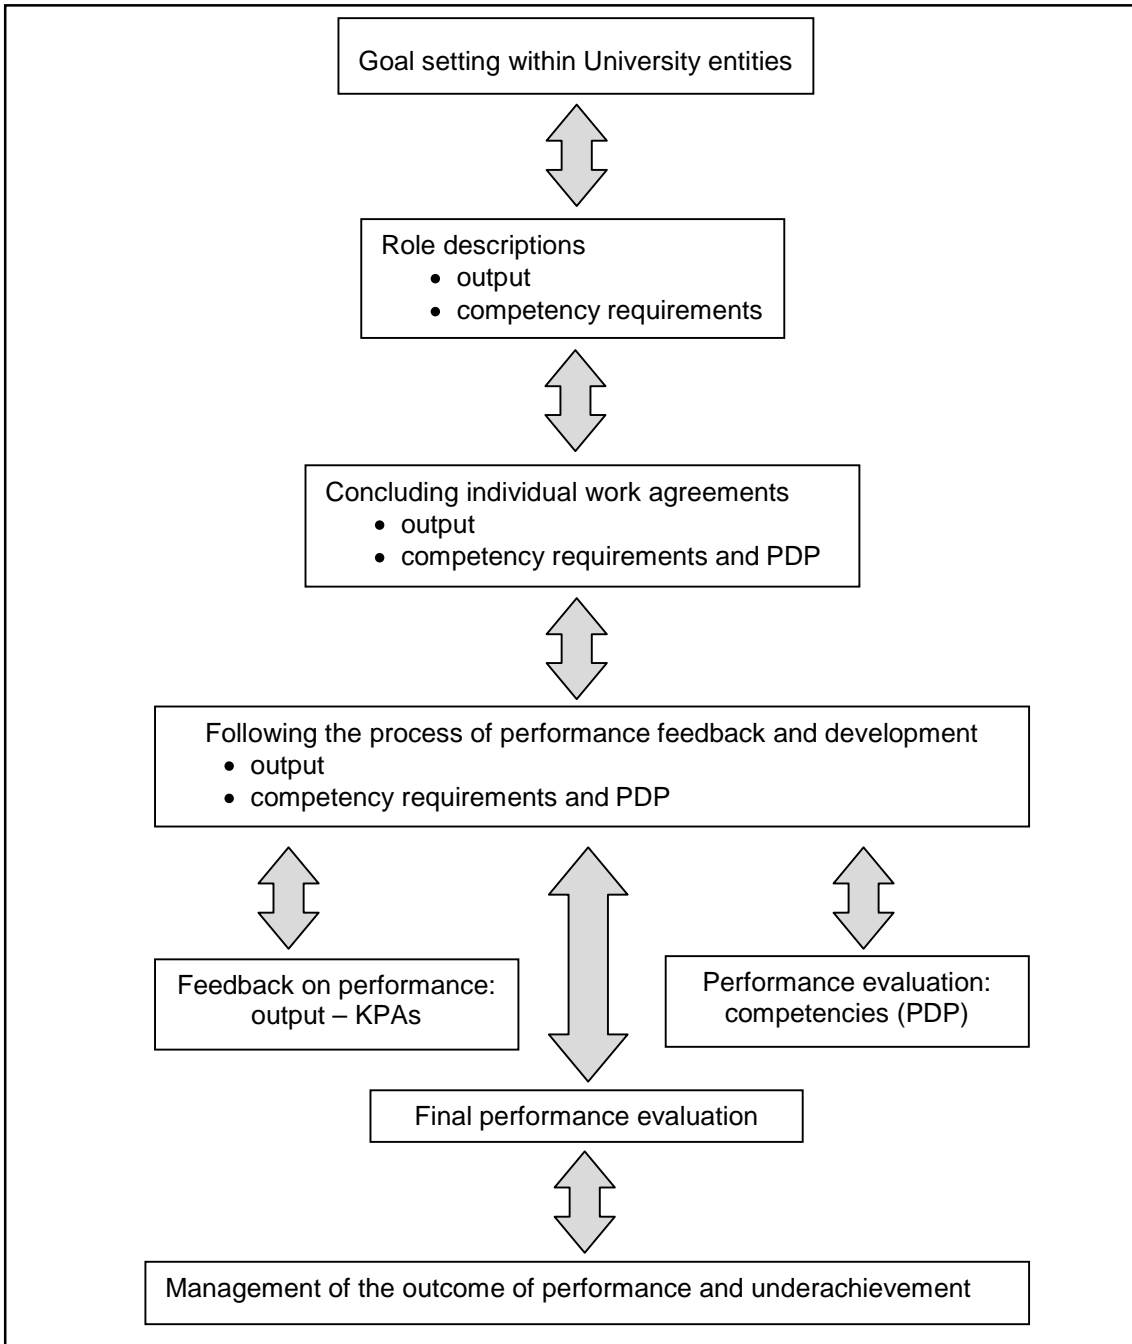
Goal setting within University entities

Role descriptions
- output
- competency requirements

Concluding individual work agreements
- output
- competency requirements and PDP

Following the process of performance feedback and development
- output
- competency requirements and PDP

Feedback on performance: output – KPAs

Performance evaluation: competencies (PDP)

Final performance evaluation

Management of the outcome of performance and underachievement